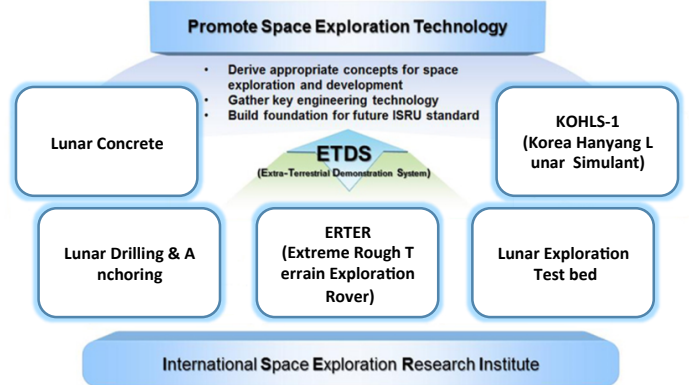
Promote Space Exploration Technology

• Derive appropriate concepts for space exploration and development
• Gather key engineering technology
• Build foundation for future ISRU standard

Lunar Concrete

KOHLS-1 (Korea Hanyang L unar Simulant)

ETDS
(Extra-Terrestrial Demonstration System)

Lunar Drilling & A nchoring

ERTER (Extreme Rough T errain Exploration Rover)

Lunar Exploration Test bed

International Space Exploration Research Institute